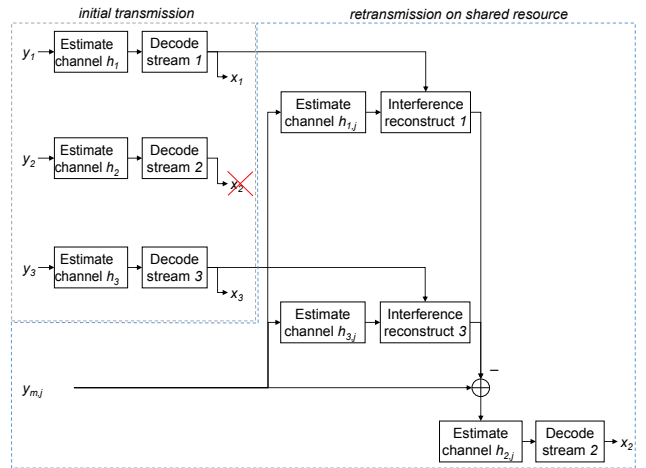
initial transmission

retransmission on shared resource

$y_1$ Estimate channel $h_1$ Decode stream 1 $x_1$

$y_2$ Estimate channel $h_2$ Decode stream 2 $x_2$

$y_3$ Estimate channel $h_3$ Decode stream 3 $x_3$

Estimate channel $h_{1,j}$ Interference reconstruct 1

Estimate channel $h_{3,j}$ Interference reconstruct 3

$y_{m,j}$

−

Estimate channel $h_{2,j}$ Decode stream 2 $x_2$